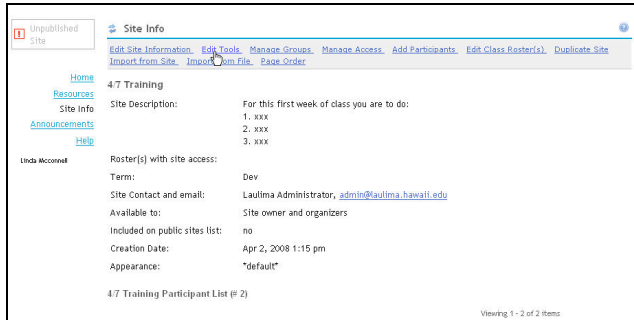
Unpublished Site

Site Info

Edit Site Information Edit Tools Manage Groups Manage Access Add Participants Edit Class Roster(s) Duplicate Site Import from Site Import from File Page Order

Home
Resources
Site Info
Announcements
Help

Linda Mcconnell

4/7 Training

| | |
|---|---|
| Site Description: | For this first week of class you are to do:<br>1. xxx<br>2. xxx<br>3. xxx |
| Roster(s) with site access: | |
| Term: | Dev |
| Site Contact and email: | Laulima Administrator, admin@laulima.hawaii.edu |
| Available to: | Site owner and organizers |
| Included on public sites list: | no |
| Creation Date: | Apr 2, 2008 1:15 pm |
| Appearance: | "default" |

4/7 Training Participant List (# 2)

Viewing 1 - 2 of 2 items